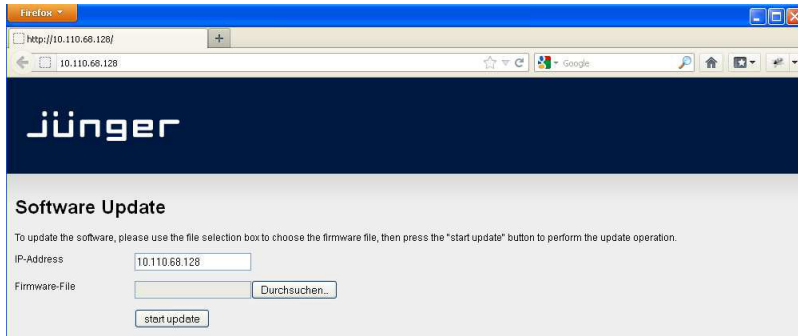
Firefox

http://10.110.68.128/

+

10.110.68.128

Google

jünger

Software Update

To update the software, please use the file selection box to choose the firmware file, then press the "start update" button to perform the update operation.

IP-Address 10.110.68.128

Firmware-File Durchsuchen...

start update